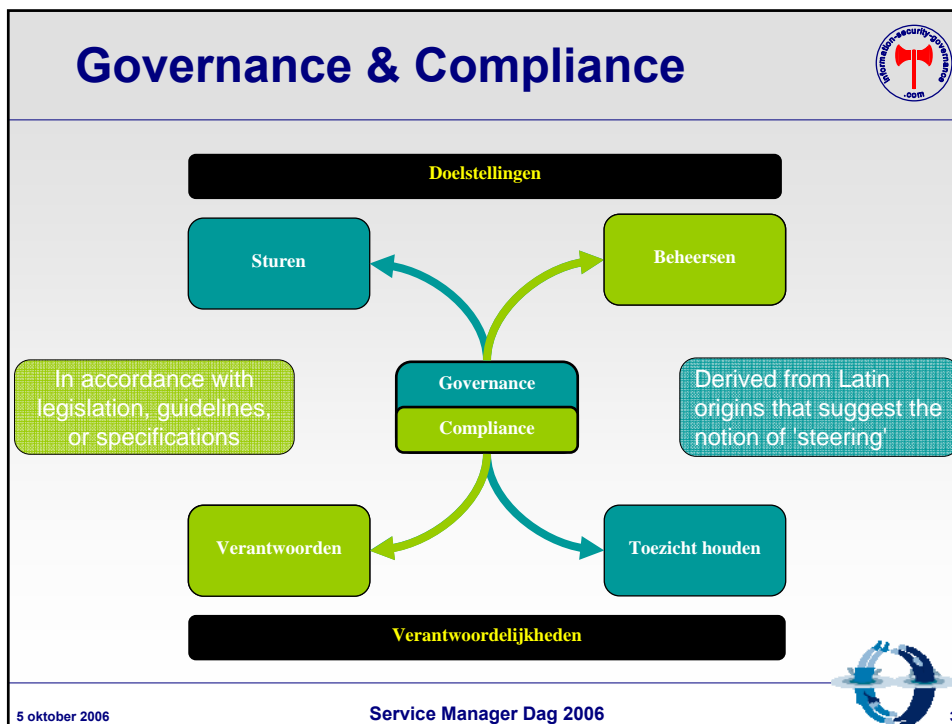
Governance & Compliance

information-security-governance .com

Doelstellingen

Sturen

Beheersen

In accordance with legislation, guidelines, or specifications

Governance

Compliance

Derived from Latin origins that suggest the notion of 'steering'

Verantwoorden

Toezicht houden

Verantwoordelijkheden

5 oktober 2006

Service Manager Dag 2006